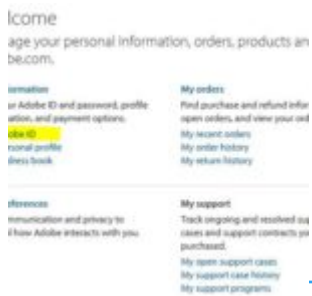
lcome

age your personal information, orders, products an be.com.

ormation
r Adobe ID and password, profile ation, and payment options.
obe ID
rsonal profile
dress book

My orders
Find purchase and refund infor open orders, and view your ord
My recent orders
My order history
My return history

eferences
mmunication and privacy to l how Adobe interacts with you.

My support
Track ongoing and resolved sup cases and support contracts yo purchased.
My open support cases
My support case history
My support programs